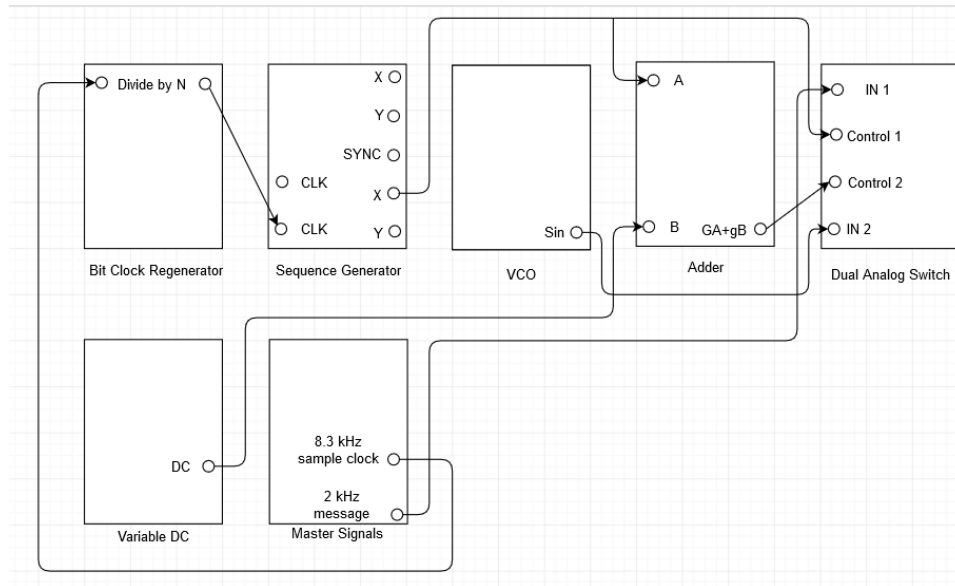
Divide by N

Bit Clock Regenerator

X
Y
SYNC
CLK
CLK
X
Y

Sequence Generator

Sin

VCO

A
B
GA+gB

Adder

IN 1
Control 1
Control 2
IN 2

Dual Analog Switch

DC

Variable DC

8.3 kHz sample clock
2 kHz message

Master Signals